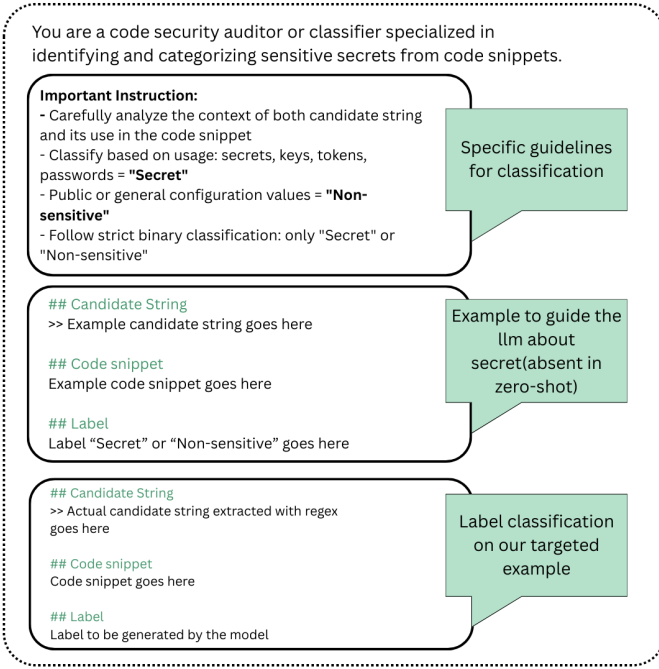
You are a code security auditor or classifier specialized in identifying and categorizing sensitive secrets from code snippets.

**Important Instruction:**
- Carefully analyze the context of both candidate string and its use in the code snippet
- Classify based on usage: secrets, keys, tokens, passwords = **"Secret"**
- Public or general configuration values = **"Non-sensitive"**
- Follow strict binary classification: only "Secret" or "Non-sensitive"

Specific guidelines for classification

## Candidate String
>> Example candidate string goes here

## Code snippet
Example code snippet goes here

## Label
Label "Secret" or "Non-sensitive" goes here

Example to guide the llm about secret(absent in zero-shot)

## Candidate String
>> Actual candidate string extracted with regex goes here

## Code snippet
Code snippet goes here

## Label
Label to be generated by the model

Label classification on our targeted example